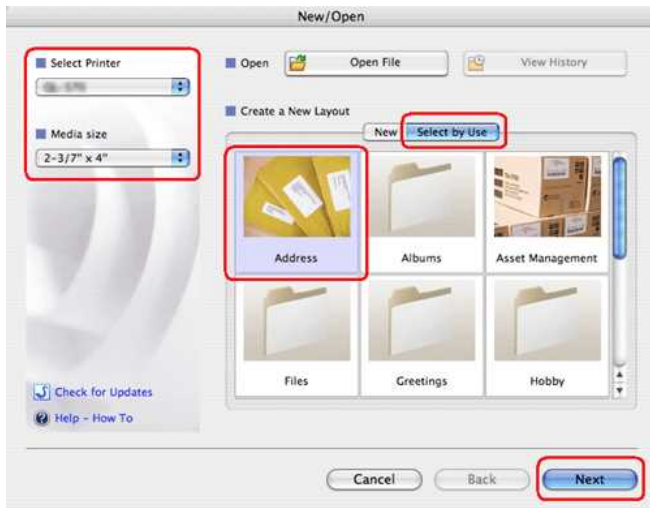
New/Open

Select Printer

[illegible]

Media size

2-3/7" x 4"

Open

Open File

View History

Create a New Layout

New

Select by Use

Address

Albums

Asset Management

Files

Greetings

Hobby

Check for Updates

Help - How To

Cancel

Back

Next